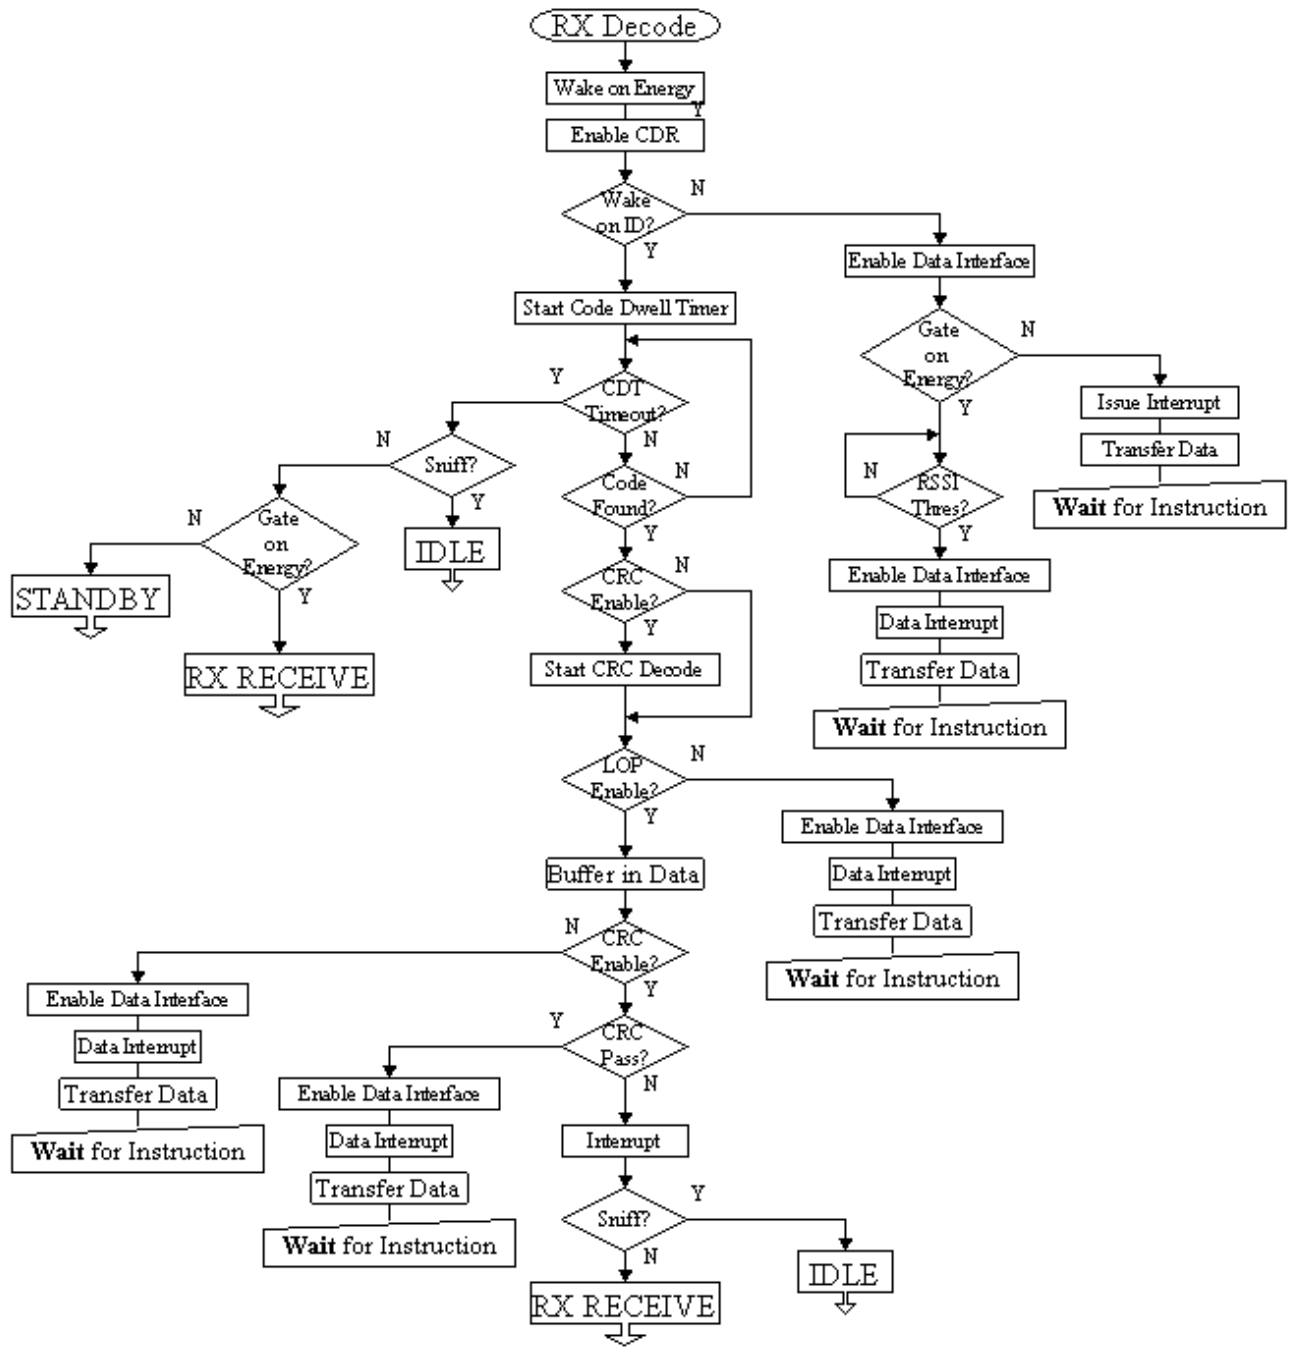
RX Decode

Wake on Energy

Y

Enable CDR

Wake on ID?

N

Y

Enable Data Interface

Start Code Dwell Timer

Gate on Energy?

N

Y

Issue Interrupt

Transfer Data

**Wait** for Instruction

Y

CDT Timeout?

N

N

Sniff?

Y

IDLE

Code Found?

N

Y

N

Gate on Energy?

Y

STANDBY

RX RECEIVE

N

RSSI Thres?

Y

Enable Data Interface

Data Interrupt

Transfer Data

**Wait** for Instruction

CRC Enable?

N

Y

Start CRC Decode

LOP Enable?

N

Y

Enable Data Interface

Data Interrupt

Transfer Data

**Wait** for Instruction

Buffer in Data

N

CRC Enable?

Y

Enable Data Interface

Data Interrupt

Transfer Data

**Wait** for Instruction

Y

CRC Pass?

N

Enable Data Interface

Data Interrupt

Transfer Data

**Wait** for Instruction

Interrupt

Sniff?

Y

N

IDLE

RX RECEIVE